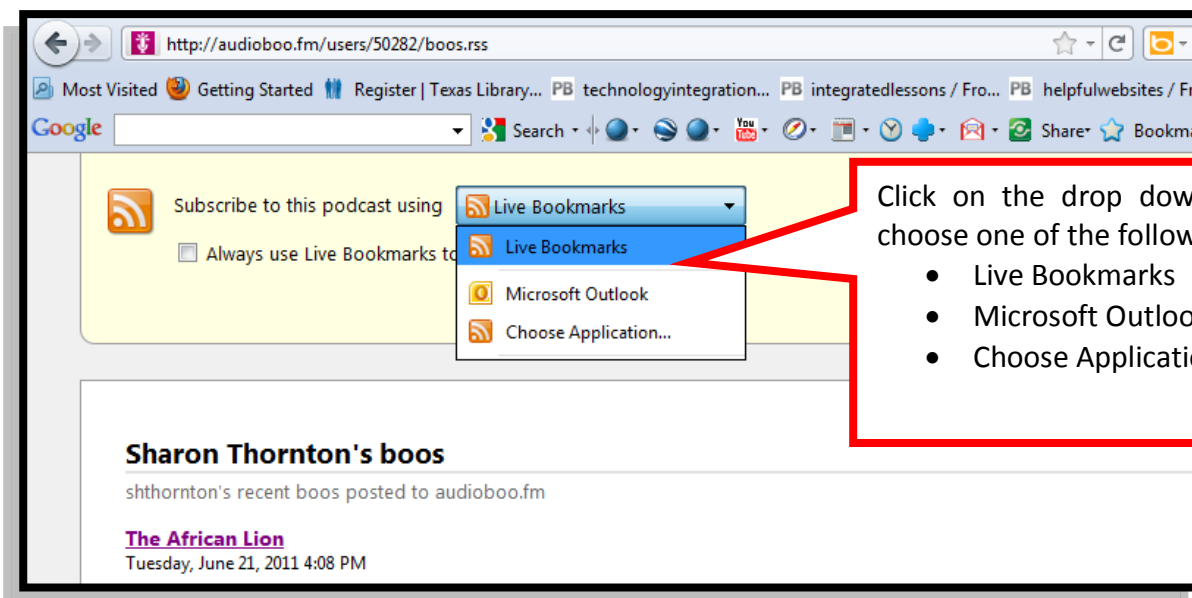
http://audioboo.fm/users/50282/boos.rss

Most Visited Getting Started Register | Texas Library... PB technologyintegration... PB integratedlessons / Fro... PB helpfulwebsites / Fr

Google Search Share Bookm

Subscribe to this podcast using Live Bookmarks

Always use Live Bookmarks to

Live Bookmarks

Microsoft Outlook

Choose Application...

Click on the drop dow choose one of the follow

- Live Bookmarks
- Microsoft Outloo
- Choose Applicati

Sharon Thornton's boos

shthornton's recent boos posted to audioboo.fm

The African Lion

Tuesday, June 21, 2011 4:08 PM